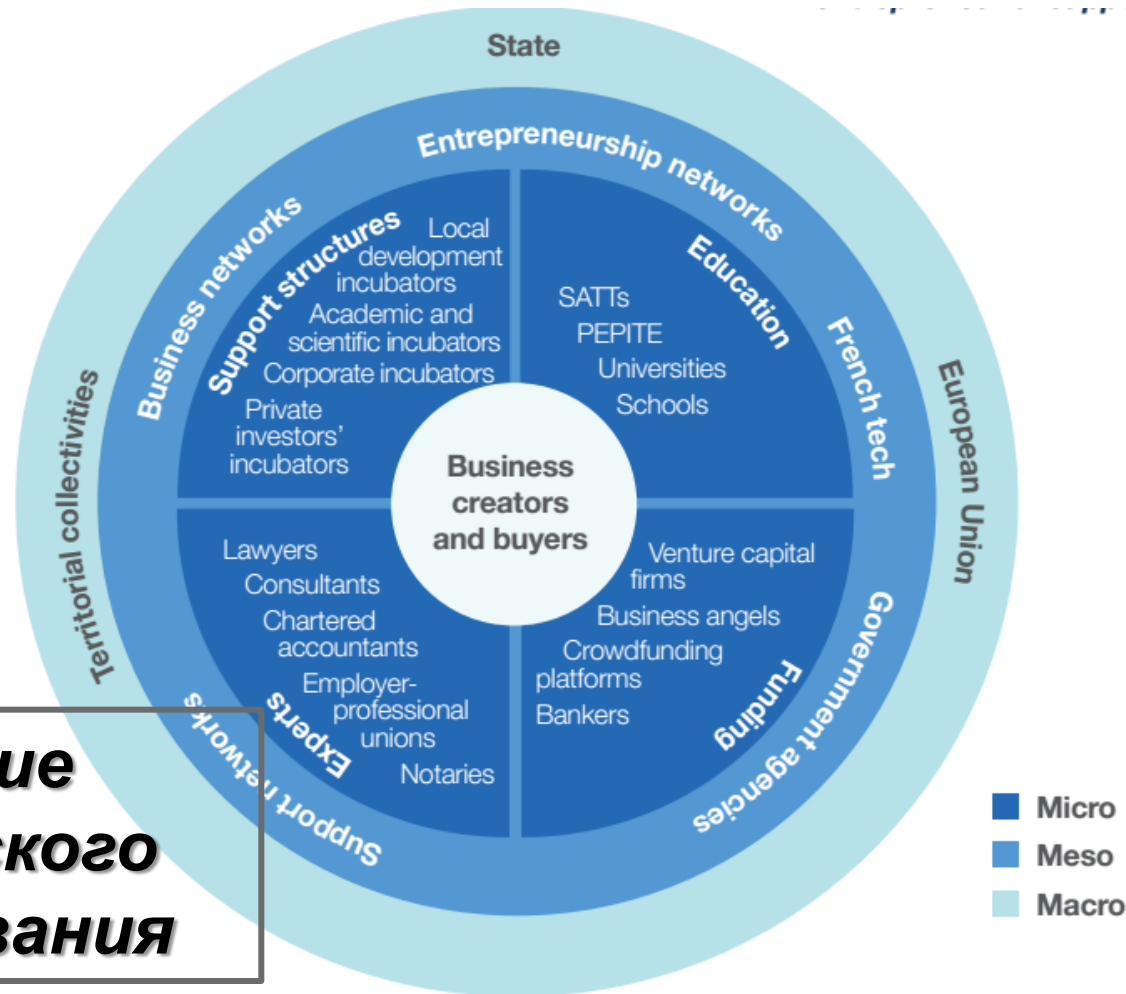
State

Entrepreneurship networks

Business networks

Territorial collectivities

European Union

Support networks

Government agencies

Support structures

Local development incubators

Academic and scientific incubators

Corporate incubators

Private investors' incubators

Education

French tech

SATTs

PEPITE

Universities

Schools

Business creators and buyers

Lawyers

Consultants

Chartered accountants

Employer-professional unions

Notaries

Experts

Venture capital firms

Business angels

Crowdfunding platforms

Bankers

Funding

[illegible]ие
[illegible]ского
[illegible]вания

Micro

Meso

Macro